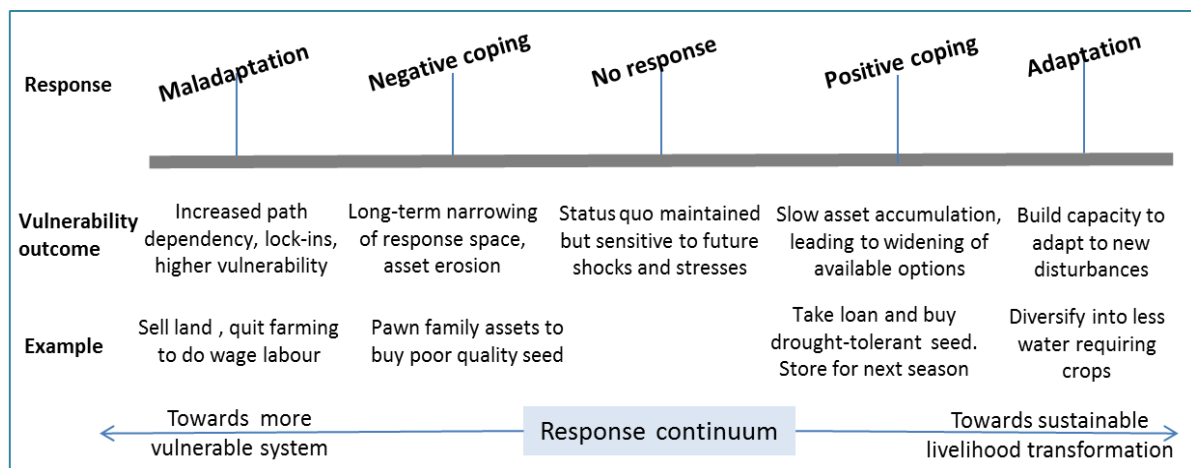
Response

Maladaptation

Negative coping

No response

Positive coping

Adaptation

Vulnerability outcome

Increased path dependency, lock-ins, higher vulnerability

Long-term narrowing of response space, asset erosion

Status quo maintained but sensitive to future shocks and stresses

Slow asset accumulation, leading to widening of available options

Build capacity to adapt to new disturbances

Example

Sell land , quit farming to do wage labour

Pawn family assets to buy poor quality seed

Take loan and buy drought-tolerant seed. Store for next season

Diversify into less water requiring crops

Towards more vulnerable system

Response continuum

Towards sustainable livelihood transformation